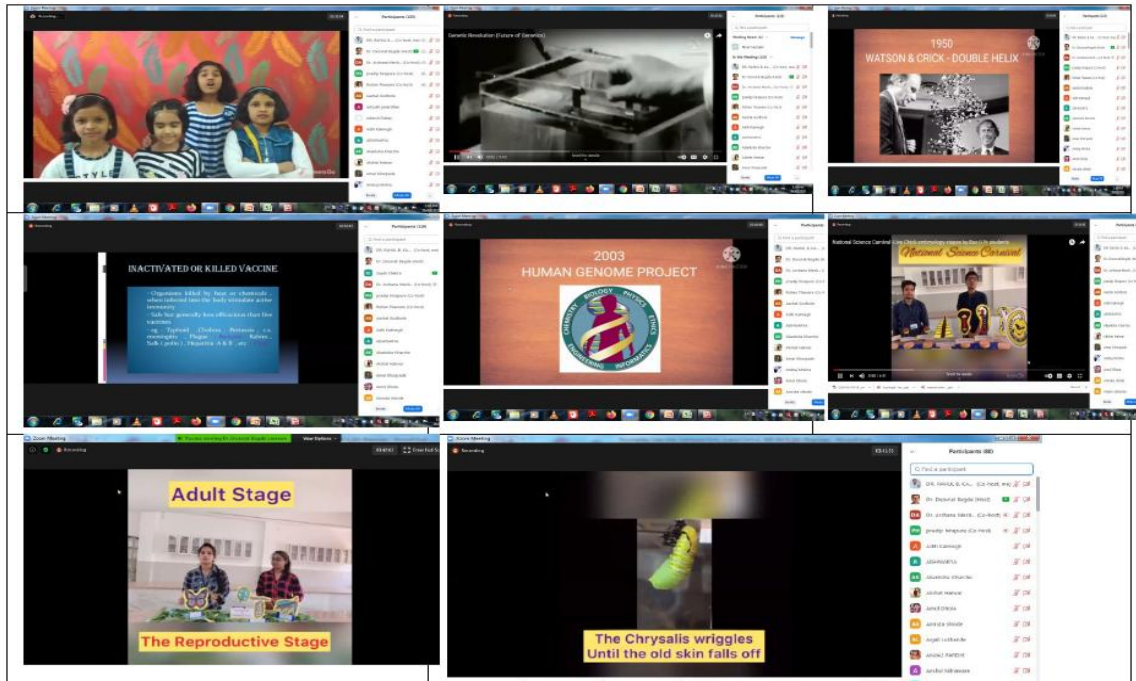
Recording

Participants

Genetic Revolution (Future of Genetics)

1950
WATSON & CRICK - DOUBLE HELIX

INACTIVATED OR KILLED VACCINE

- Organisms killed by heat or chemicals when injected into the body stimulate active immunity
- Safe but generally less efficacious than live vaccines
- eg : Typhoid , Cholera , Pertussis , Plague , Rabies , Salk ( polio ) , Hepatitis A & B , etc

2003
HUMAN GENOME PROJECT

CHEMISTRY BIOLOGY PHYSICS ETHICS ENGINEERING INFORMATICS

National Science Carnival

Zoom Meeting
Recording
View Options
Adult Stage
The Reproductive Stage

Zoom Meeting
Recording
Participants (60)
Find a participant
The Chrysalis wriggles
Until the old skin falls off